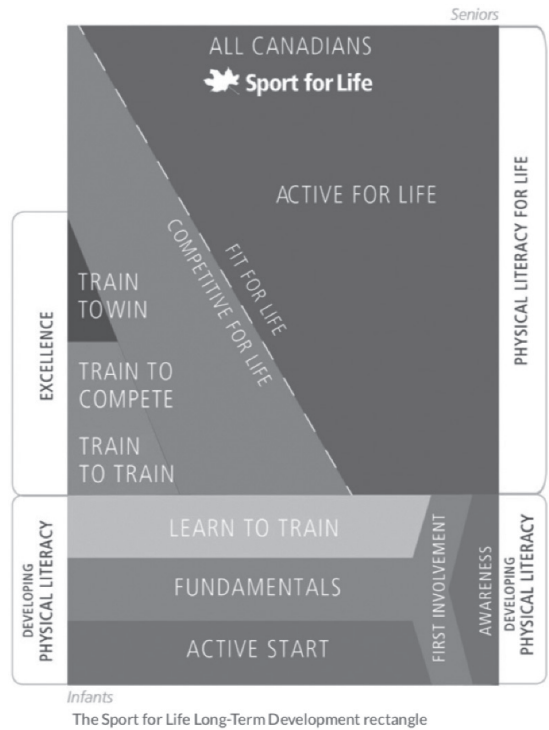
Seniors

ALL CANADIANS

Sport for Life

ACTIVE FOR LIFE

FIT FOR LIFE

COMPETITIVE FOR LIFE

PHYSICAL LITERACY FOR LIFE

EXCELLENCE

TRAIN TO WIN

TRAIN TO COMPETE

TRAIN TO TRAIN

DEVELOPING PHYSICAL LITERACY

LEARN TO TRAIN

FUNDAMENTALS

ACTIVE START

FIRST INVOLVEMENT

AWARENESS

DEVELOPING PHYSICAL LITERACY

Infants

The Sport for Life Long-Term Development rectangle